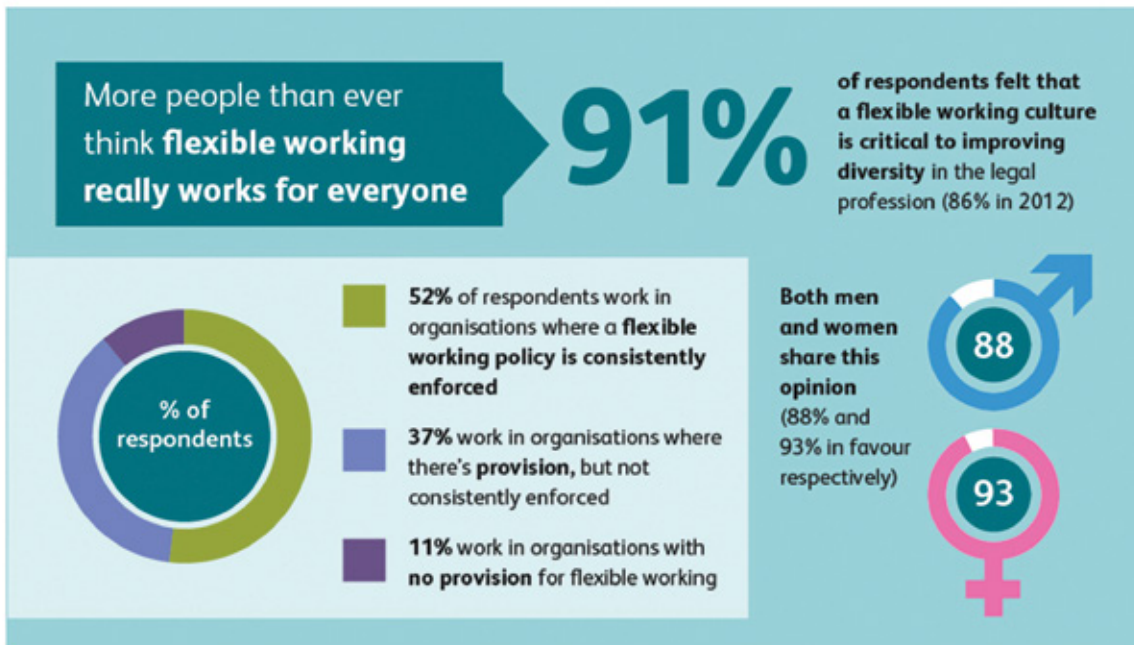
More people than ever think flexible working really works for everyone

91%

of respondents felt that a flexible working culture is critical to improving diversity in the legal profession (86% in 2012)

% of respondents

52% of respondents work in organisations where a flexible working policy is consistently enforced

37% work in organisations where there's provision, but not consistently enforced

11% work in organisations with no provision for flexible working

Both men and women share this opinion (88% and 93% in favour respectively)

88

93